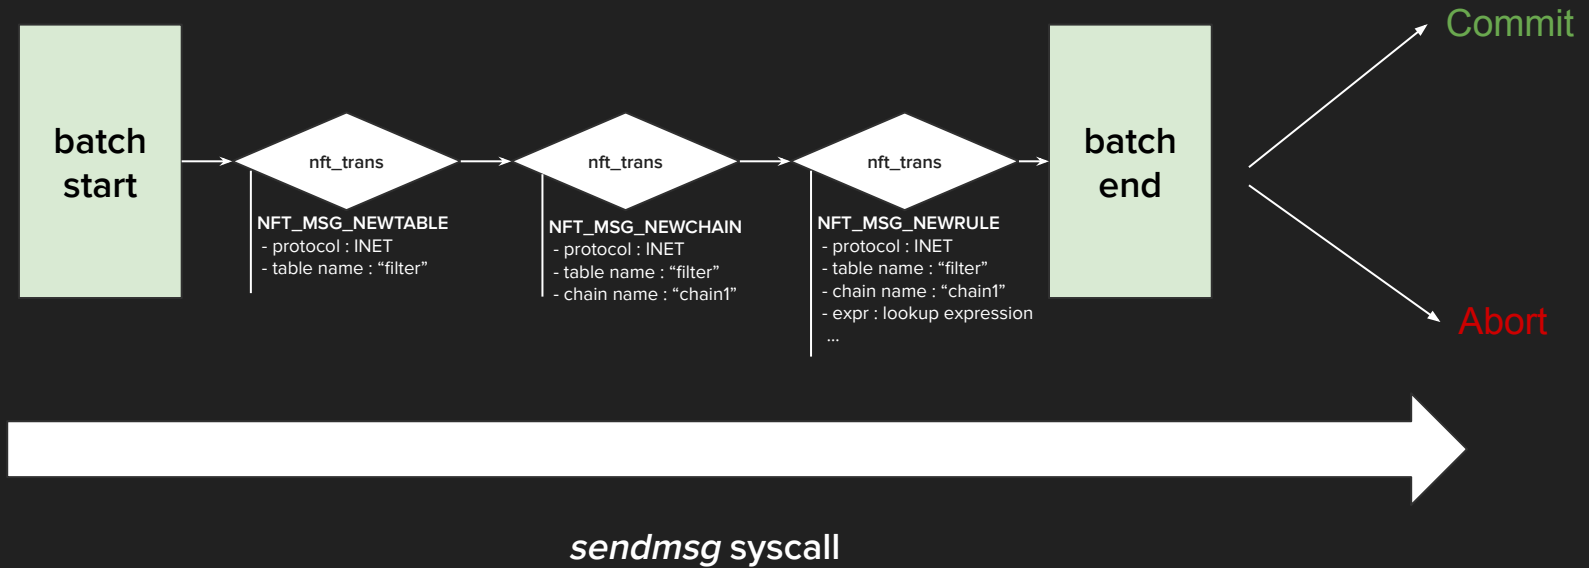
batch start

nft_trans

NFT_MSG_NEWTABLE
- protocol : INET
- table name : “filter”

nft_trans

NFT_MSG_NEWCHAIN
- protocol : INET
- table name : “filter”
- chain name : “chain1”

nft_trans

NFT_MSG_NEWRULE
- protocol : INET
- table name : “filter”
- chain name : “chain1”
- expr : lookup expression
...

batch end

Commit

Abort

*sendmsg* syscall